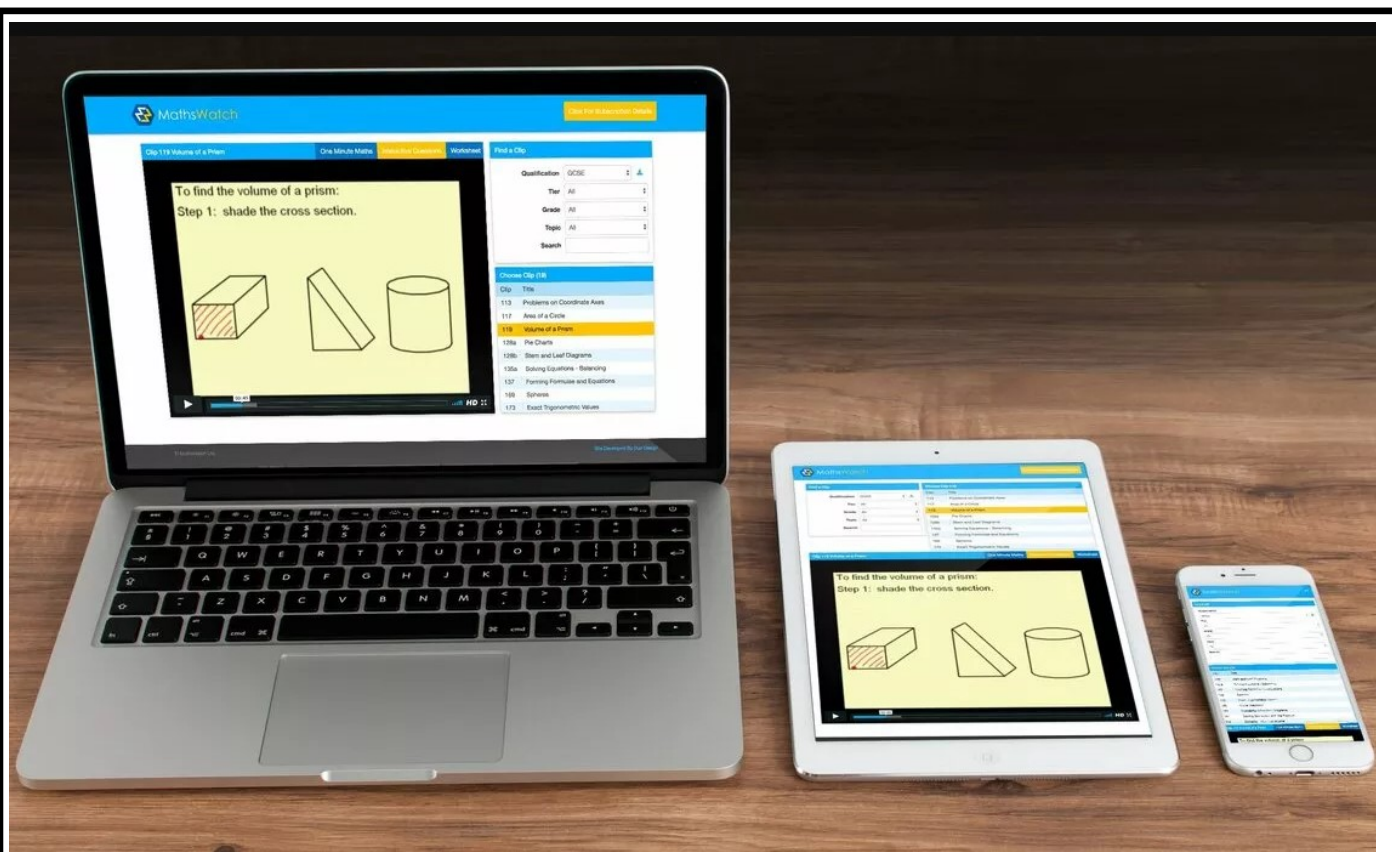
MathsWatch

Click For Subscription Details

Clip 119 Volume of a Prism

One Minute Maths

Interactive Questions

Worksheet

To find the volume of a prism:
Step 1: shade the cross section.

HD

Find a Clip

Qualification GCSE

Tier All

Grade All

Topic All

Search

Choose Clip (10)

| Clip | Title |
|---|---|
| 113 | Problems on Coordinate Axes |
| 117 | Area of a Circle |
| 119 | Volume of a Prism |
| 126a | Pie Charts |
| 128b | Stem and Leaf Diagrams |
| 135a | Solving Equations - Balancing |
| 137 | Forming Formulae and Equations |
| 169 | Spheres |
| 173 | Exact Trigonometric Values |

MathsWatch

Find a Clip

Choose Clip (10)

Clip 119 Volume of a Prism

One Minute Maths

Worksheet

To find the volume of a prism:
Step 1: shade the cross section.

HD

To find the volume of a prism: